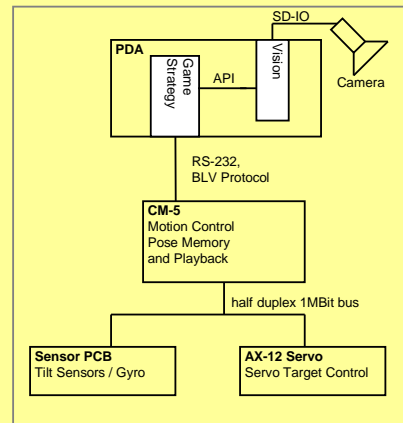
SD-IO

PDA

Game Strategy

API

Vision

Camera

RS-232, BLV Protocol

CM-5
Motion Control
Pose Memory and Playback

half duplex 1MBit bus

Sensor PCB
Tilt Sensors / Gyro

AX-12 Servo
Servo Target Control